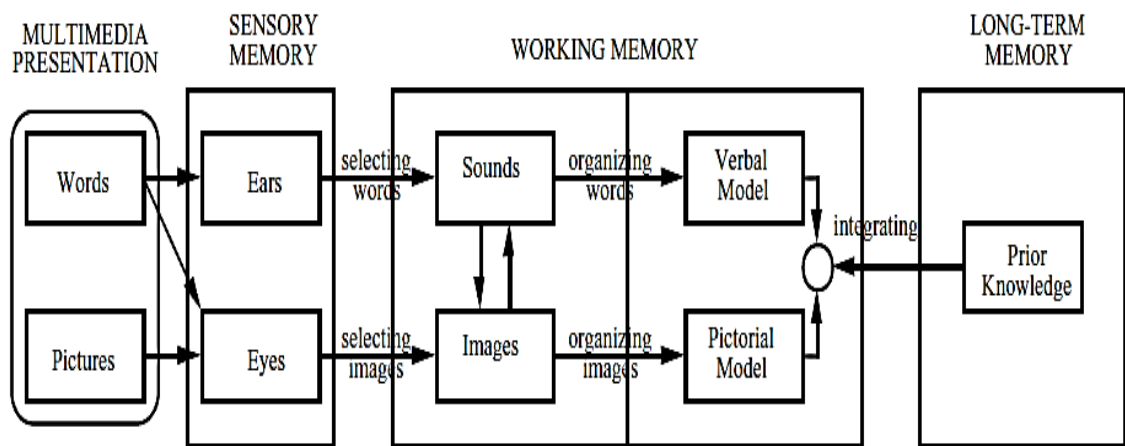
MULTIMEDIA PRESENTATION

SENSORY MEMORY

WORKING MEMORY

LONG-TERM MEMORY

Words

Pictures

Ears

Eyes

selecting words

selecting images

Sounds

Images

organizing words

organizing images

Verbal Model

Pictorial Model

integrating

Prior Knowledge